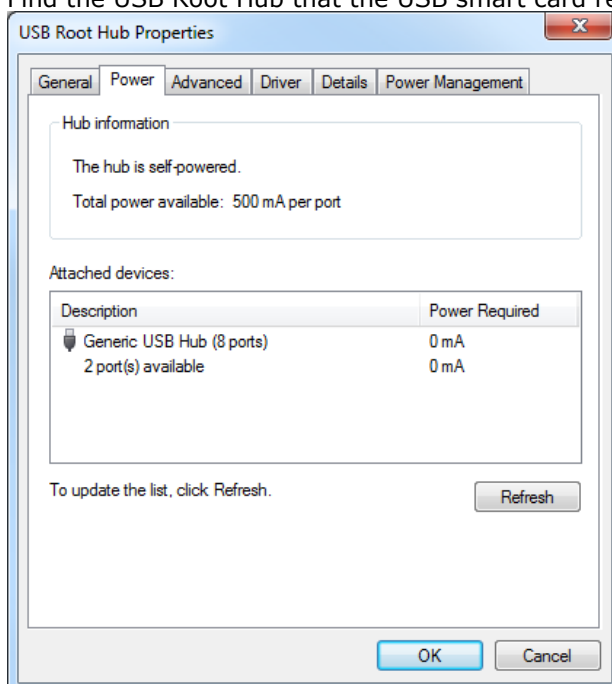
Find the USB Root Hub that the USB smart card re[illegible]

USB Root Hub Properties

General | Power | Advanced | Driver | Details | Power Management

Hub information

The hub is self-powered.

Total power available: 500 mA per port

Attached devices:

| Description | Power Required |
|---|---|
| Generic USB Hub (8 ports) | 0 mA |
| 2 port(s) available | 0 mA |

To update the list, click Refresh.

Refresh

OK

Cancel